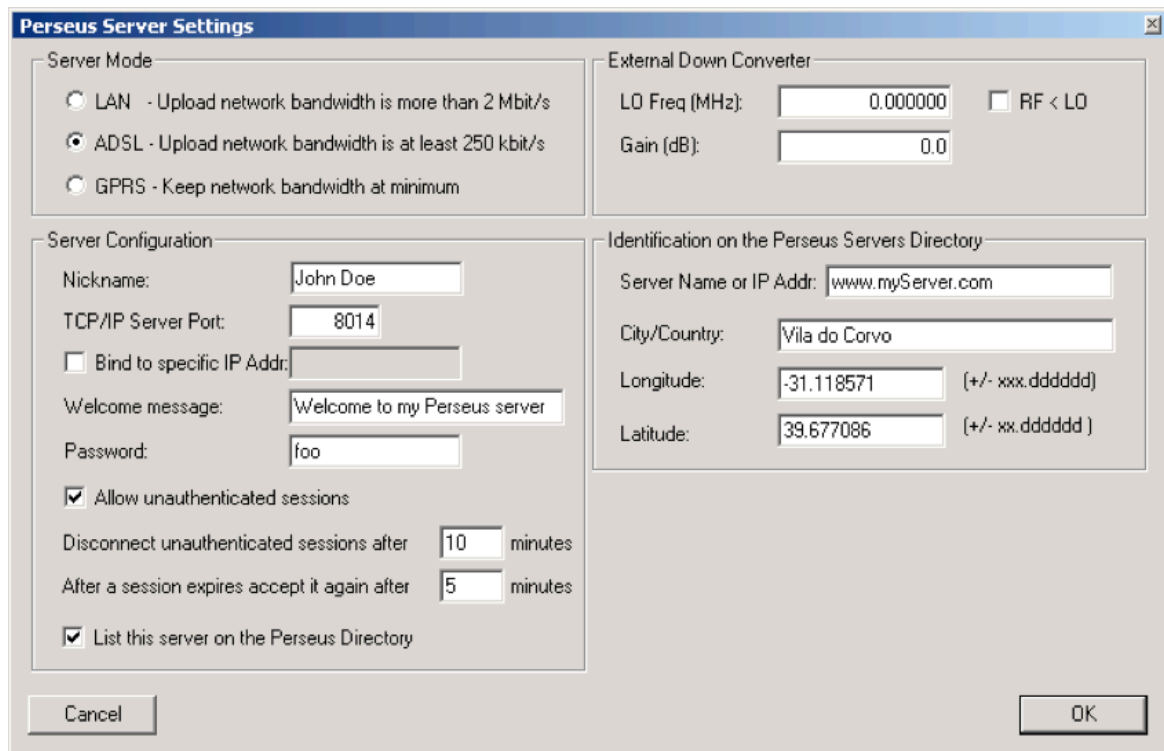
Perseus Server Settings

Server Mode

LAN - Upload network bandwidth is more than 2 Mbit/s

ADSL - Upload network bandwidth is at least 250 kbit/s

GPRS - Keep network bandwidth at minimum

External Down Converter

LO Freq (MHz): 0.000000

RF < LO

Gain (dB): 0.0

Server Configuration

Nickname: John Doe

TCP/IP Server Port: 8014

Bind to specific IP Addr:

Welcome message: Welcome to my Perseus server

Password: foo

Allow unauthenticated sessions

Disconnect unauthenticated sessions after 10 minutes

After a session expires accept it again after 5 minutes

List this server on the Perseus Directory

Identification on the Perseus Servers Directory

Server Name or IP Addr: www.myServer.com

City/Country: Vila do Corvo

Longitude: -31.118571 (+/- xxx.dddddd)

Latitude: 39.677086 (+/- xx.dddddd )

Cancel

OK